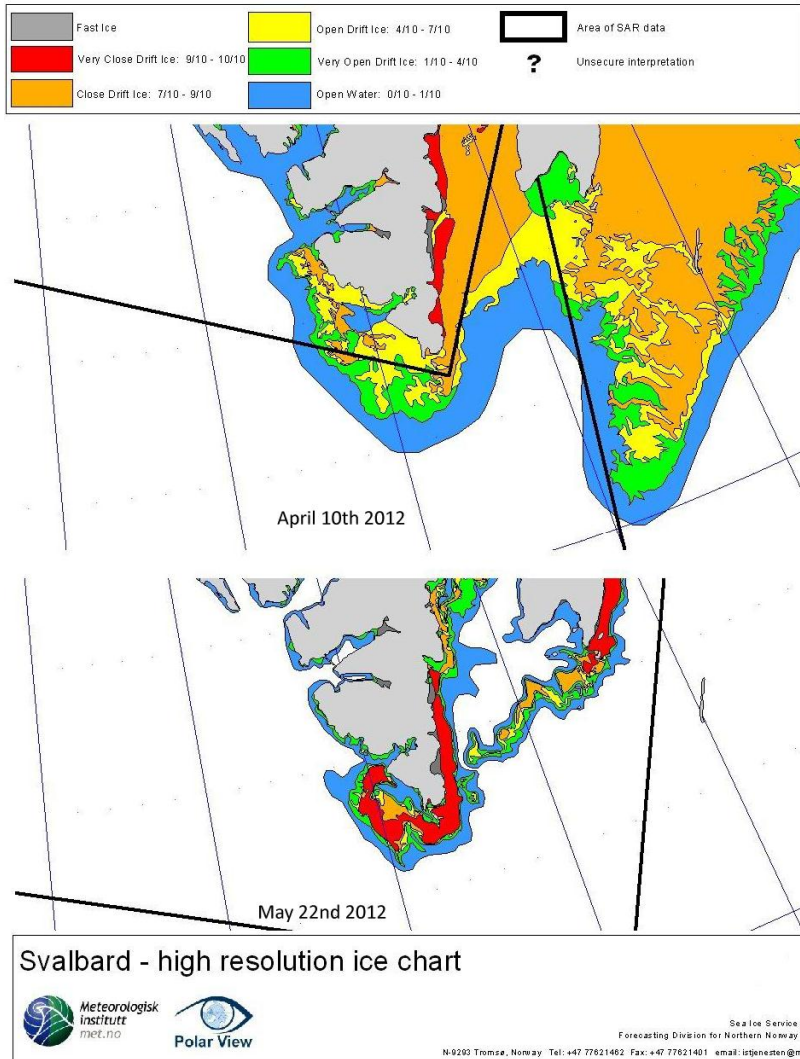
Fast Ice
Very Close Drift Ice: 9/10 - 10/10
Close Drift Ice: 7/10 - 9/10
Open Drift Ice: 4/10 - 7/10
Very Open Drift Ice: 1/10 - 4/10
Open Water: 0/10 - 1/10
Area of SAR data
?
Unsecure interpretation

April 10th 2012

May 22nd 2012

Svalbard - high resolution ice chart

Meteorologisk institutt met.no

Polar View

Sea Ice Service
Forecasting Division for Northern Norway
N-9293 Tromsø, Norway Tel: +47 77621462 Fax: +47 77621401 email: istjenesten@m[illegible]